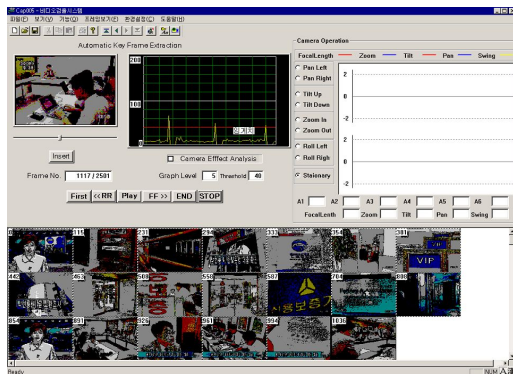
Cap005 - 비디오검출시스템

파일(F) 보기(V) 기능(O) 프레임보기(E) 환경설정(C) 도움말(H)

Automatic Key Frame Extraction

200

100

Insert

Camera Effect Analysis

Frame No. 1117 / 2501

Graph Level 5 Threshold 40

First << RR Play FF >> END STOP

Camera Operation

FocalLength Zoom Tilt Pan Swing

Pan Left
Pan Right
Tilt Up
Tilt Down
Zoom In
Zoom Out
Roll Left
Roll Righ
Stationary

2
0
-2
2
0
-2

A1 A2 A3 A4 A5 A6

FocalLenth Zoom Tilt Pan Swing

0 115 231 286 333 354 381
442 453 508 558 587 704 808
854 901 926 981 994 1036

VIP

Ready

NUM